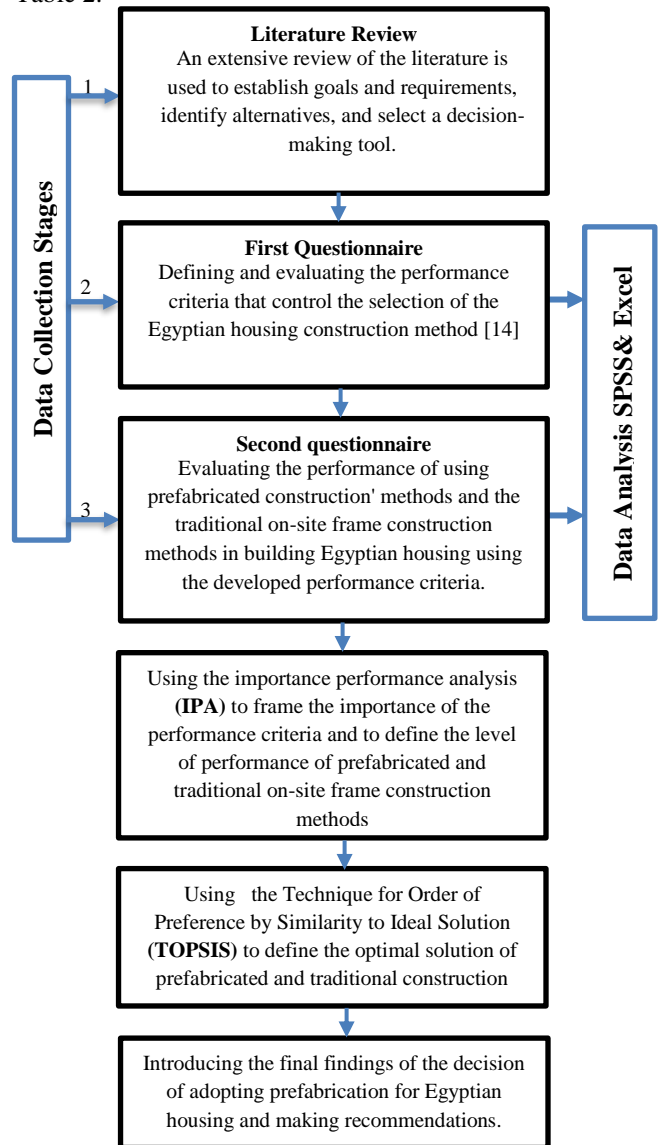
Table 2.

Data Collection Stages

1

Literature Review
An extensive review of the literature is used to establish goals and requirements, identify alternatives, and select a decision-making tool.

2

First Questionnaire
Defining and evaluating the performance criteria that control the selection of the Egyptian housing construction method [14]

3

Second questionnaire
Evaluating the performance of using prefabricated construction' methods and the traditional on-site frame construction methods in building Egyptian housing using the developed performance criteria.

Data Analysis SPSS& Excel

Using the importance performance analysis (IPA) to frame the importance of the performance criteria and to define the level of performance of prefabricated and traditional on-site frame construction methods

Using the Technique for Order of Preference by Similarity to Ideal Solution (TOPSIS) to define the optimal solution of prefabricated and traditional construction

Introducing the final findings of the decision of adopting prefabrication for Egyptian housing and making recommendations.